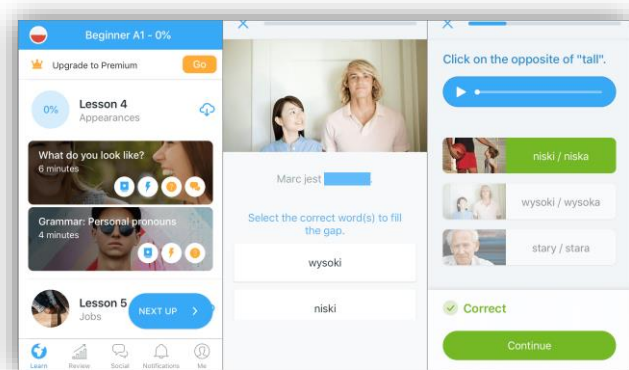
Beginner A1 - 0%

Upgrade to Premium
Go

0%
Lesson 4
Appearances

What do you look like?
6 minutes

Grammar: Personal pronouns
4 minutes

Lesson 5
Jobs
NEXT UP

Learn
Review
Social
Notifications
Me

Marc jest

Select the correct word(s) to fill the gap.

wysoki

niski

Click on the opposite of "tall".

niski / niska

wysoki / wysoka

stary / stara

Correct

Continue